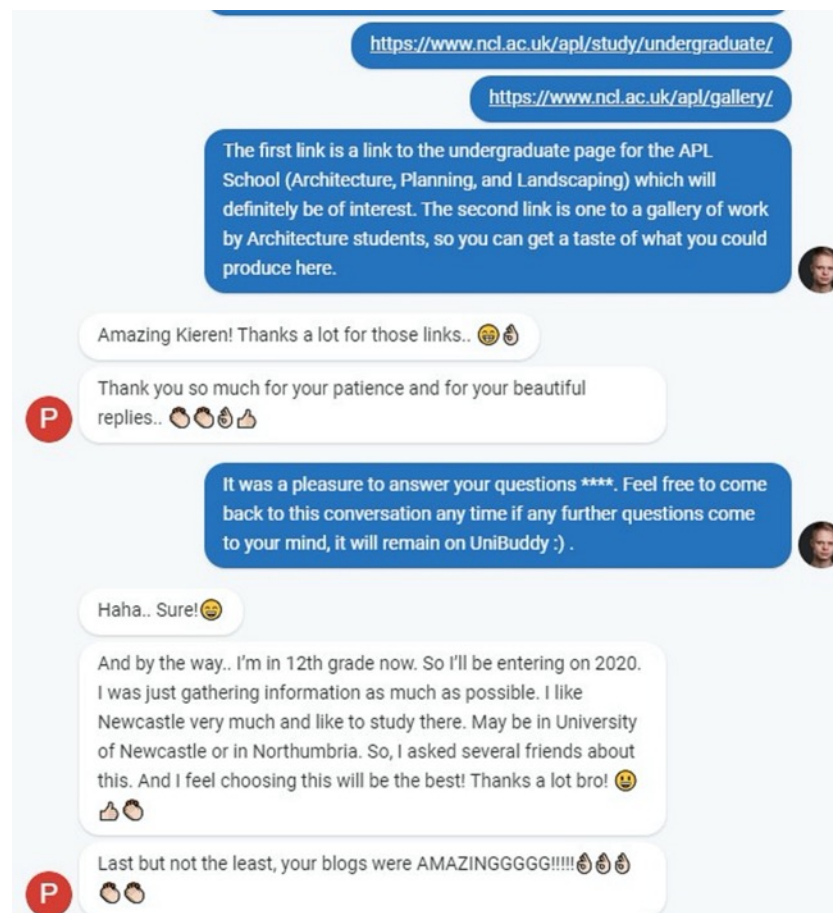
https://www.ncl.ac.uk/apl/study/undergraduate/

https://www.ncl.ac.uk/apl/gallery/

The first link is a link to the undergraduate page for the APL School (Architecture, Planning, and Landscaping) which will definitely be of interest. The second link is one to a gallery of work by Architecture students, so you can get a taste of what you could produce here.

Amazing Kieren! Thanks a lot for those links.. 😁👌

P

Thank you so much for your patience and for your beautiful replies.. 👏👏👌👍

It was a pleasure to answer your questions ****. Feel free to come back to this conversation any time if any further questions come to your mind, it will remain on UniBuddy :) .

Haha.. Sure!😄

And by the way.. I'm in 12th grade now. So I'll be entering on 2020. I was just gathering information as much as possible. I like Newcastle very much and like to study there. May be in University of Newcastle or in Northumbria. So, I asked several friends about this. And I feel choosing this will be the best! Thanks a lot bro! 😃👍👏

Last but not the least, your blogs were AMAZINGGGGG!!!!!👌👌👌👏👏

P